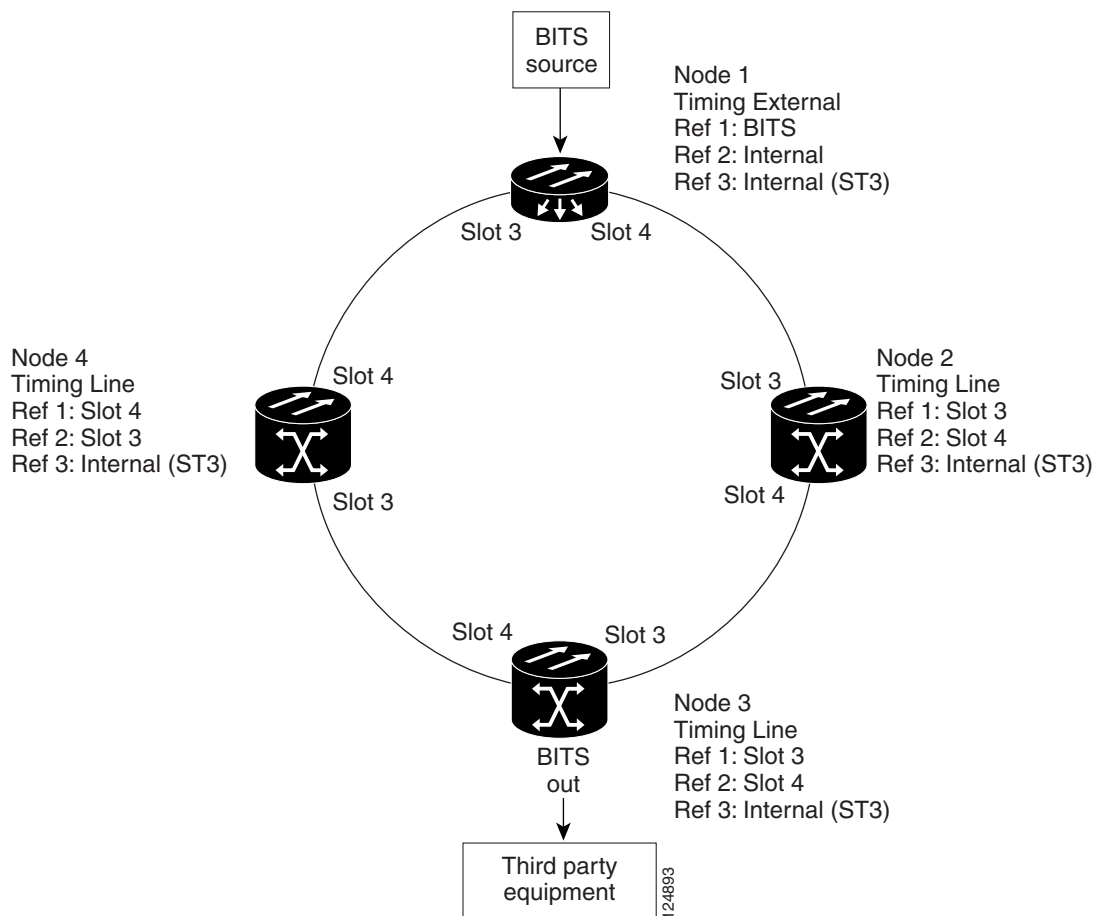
BITS source

Node 1
Timing External
Ref 1: BITS
Ref 2: Internal
Ref 3: Internal (ST3)

Slot 3
Slot 4

Node 4
Timing Line
Ref 1: Slot 4
Ref 2: Slot 3
Ref 3: Internal (ST3)

Slot 4
Slot 3

Slot 3
Slot 4

Node 2
Timing Line
Ref 1: Slot 3
Ref 2: Slot 4
Ref 3: Internal (ST3)

Slot 4
Slot 3

BITS out

Node 3
Timing Line
Ref 1: Slot 3
Ref 2: Slot 4
Ref 3: Internal (ST3)

Third party equipment

124893